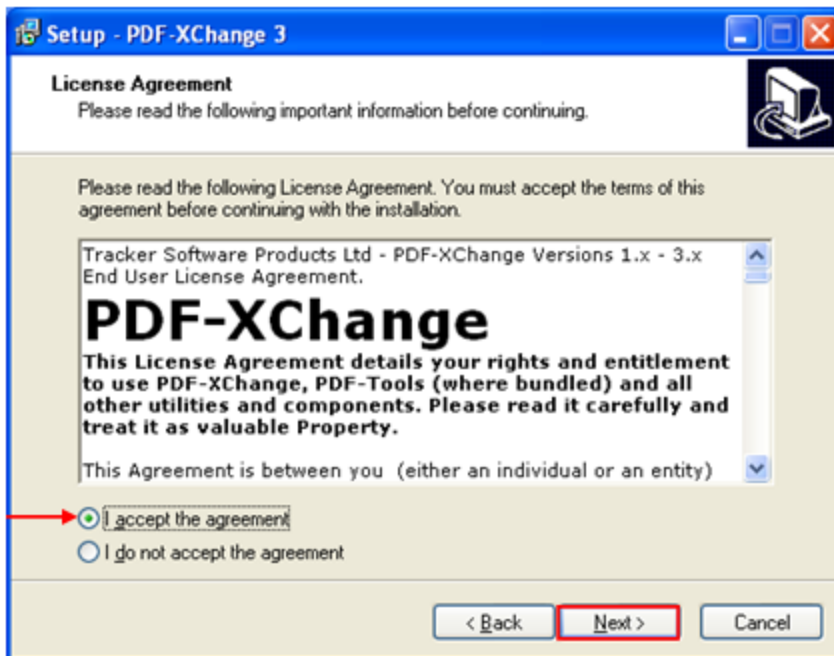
Setup - PDF-XChange 3

License Agreement
Please read the following important information before continuing.

Please read the following License Agreement. You must accept the terms of this agreement before continuing with the installation.

Tracker Software Products Ltd - PDF-XChange Versions 1.x - 3.x End User License Agreement.

PDF-XChange

This License Agreement details your rights and entitlement to use PDF-XChange, PDF-Tools (where bundled) and all other utilities and components. Please read it carefully and treat it as valuable Property.

This Agreement is between you (either an individual or an entity)

I accept the agreement
I do not accept the agreement

< Back
Next >
Cancel